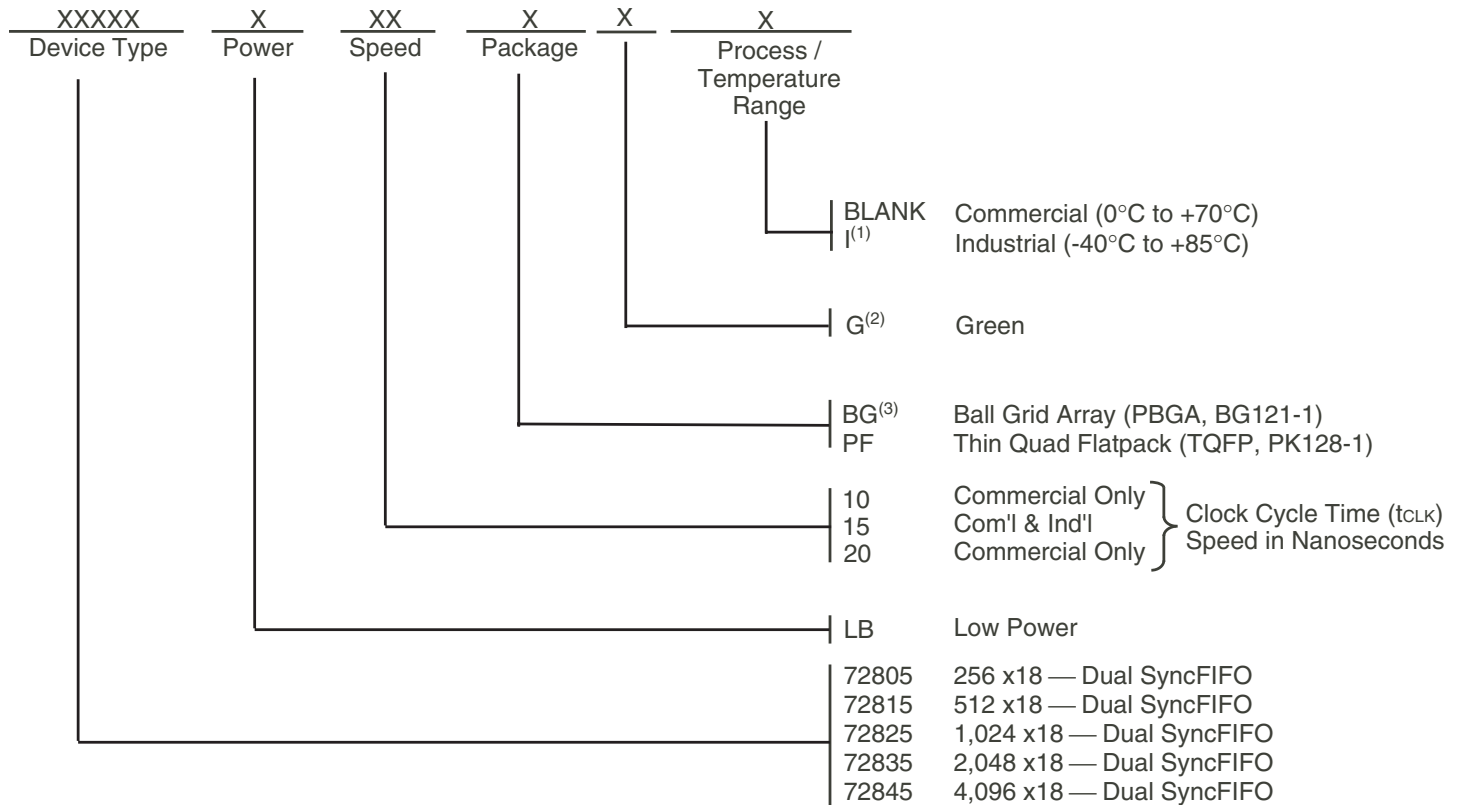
XXXXX Device Type | X Power | XX Speed | X Package | X | X Process / Temperature Range

BLANK Commercial (0°C to +70°C)
I$^{(1)}$ Industrial (-40°C to +85°C)

G$^{(2)}$ Green

BG$^{(3)}$ Ball Grid Array (PBGA, BG121-1)
PF Thin Quad Flatpack (TQFP, PK128-1)

10 Commercial Only
15 Com'l & Ind'l
20 Commercial Only
Clock Cycle Time ($t_{CLK}$) Speed in Nanoseconds

LB Low Power

72805 256 x18 — Dual SyncFIFO
72815 512 x18 — Dual SyncFIFO
72825 1,024 x18 — Dual SyncFIFO
72835 2,048 x18 — Dual SyncFIFO
72845 4,096 x18 — Dual SyncFIFO